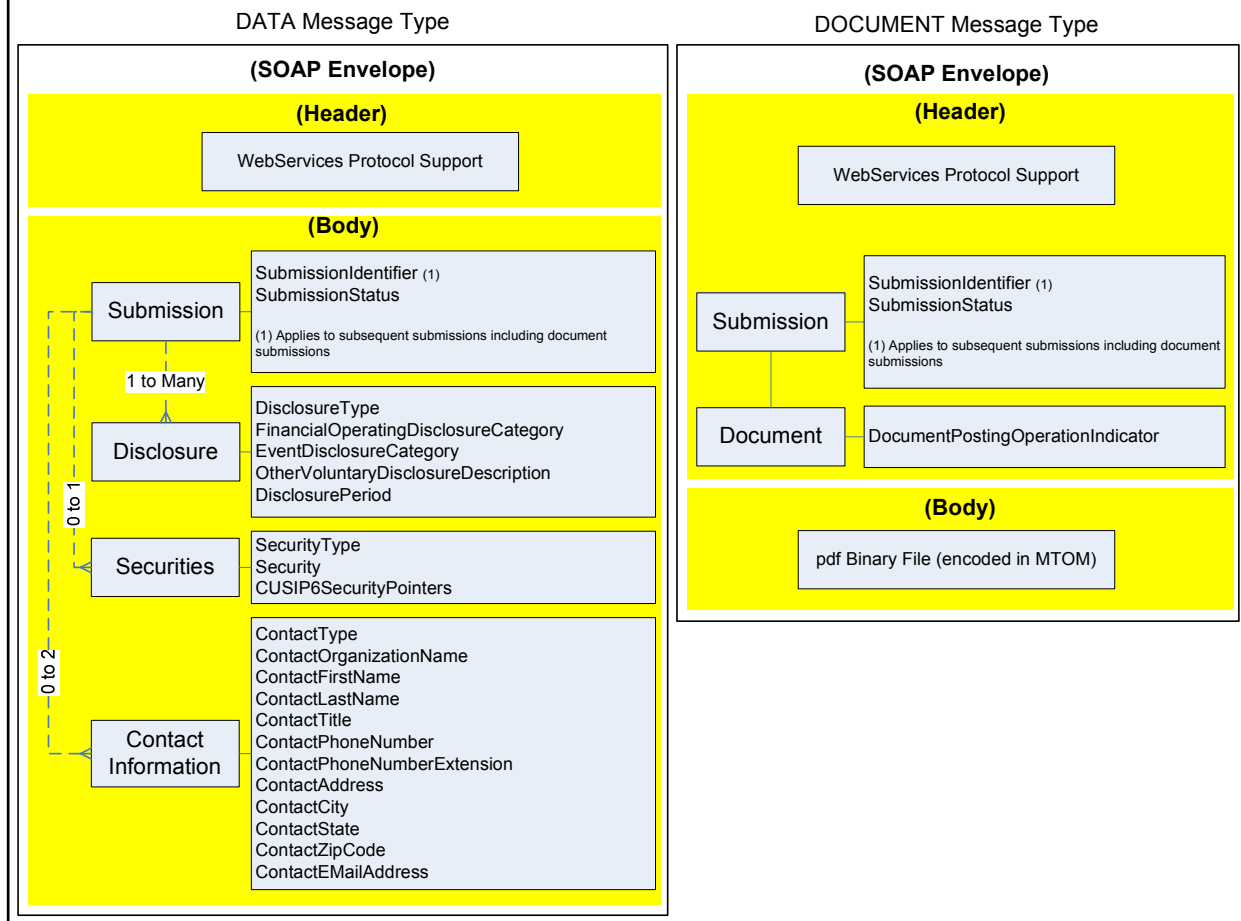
DATA Message Type

(SOAP Envelope)

(Header)

WebServices Protocol Support

(Body)

Submission

SubmissionIdentifier (1)
SubmissionStatus

(1) Applies to subsequent submissions including document submissions

1 to Many

Disclosure

DisclosureType
FinancialOperatingDisclosureCategory
EventDisclosureCategory
OtherVoluntaryDisclosureDescription
DisclosurePeriod

0 to 1

Securities

SecurityType
Security
CUSIP6SecurityPointers

0 to 2

Contact Information

ContactType
ContactOrganizationName
ContactFirstName
ContactLastName
ContactTitle
ContactPhoneNumber
ContactPhoneNumberExtension
ContactAddress
ContactCity
ContactState
ContactZipCode
ContactEMailAddress

DOCUMENT Message Type

(SOAP Envelope)

(Header)

WebServices Protocol Support

Submission

SubmissionIdentifier (1)
SubmissionStatus

(1) Applies to subsequent submissions including document submissions

Document

DocumentPostingOperationIndicator

(Body)

pdf Binary File (encoded in MTOM)